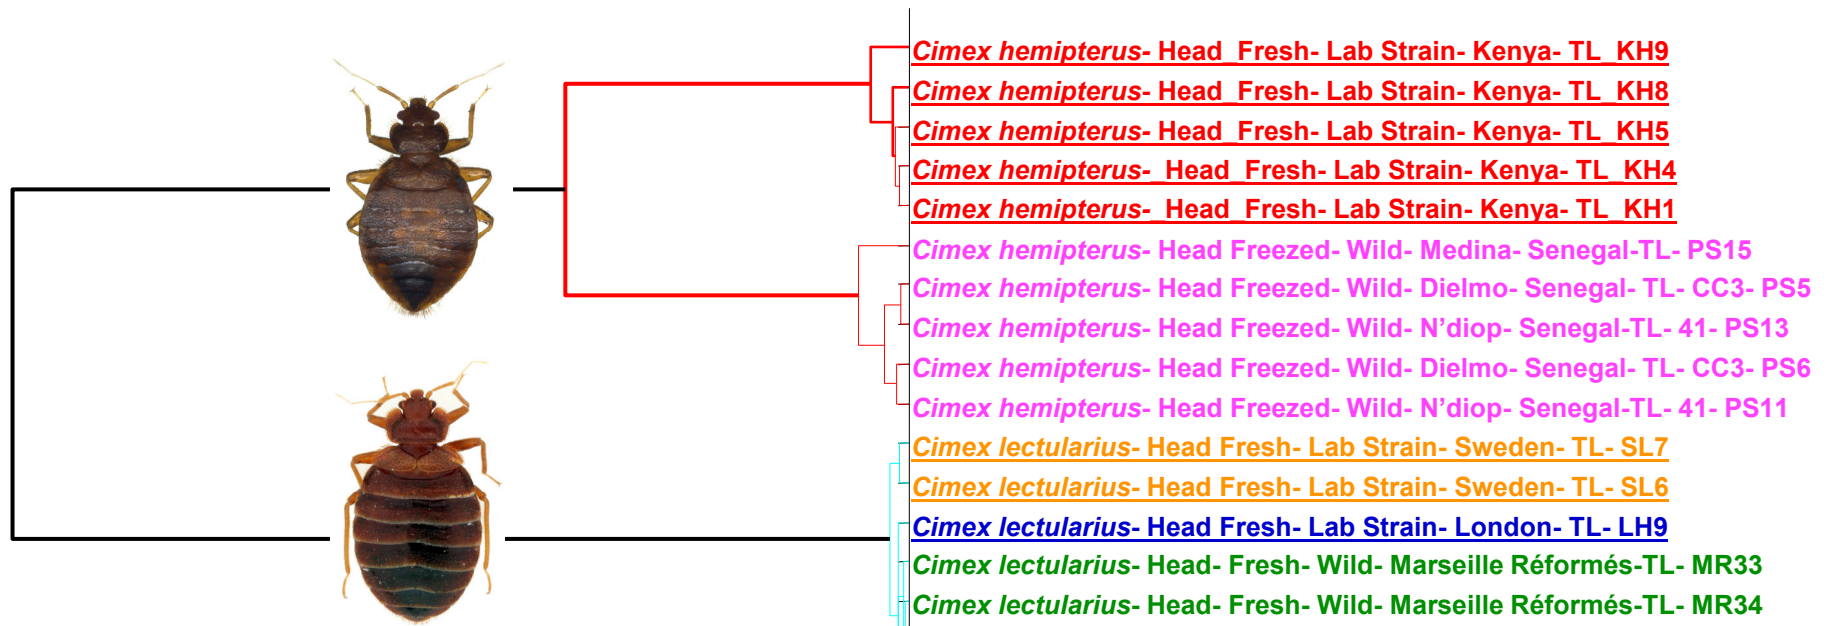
Cimex hemipterus- Head_Fresh- Lab Strain- Kenya- TL_KH9
Cimex hemipterus- Head_Fresh- Lab Strain- Kenya- TL_KH8
Cimex hemipterus- Head_Fresh- Lab Strain- Kenya- TL_KH5
Cimex hemipterus- Head_Fresh- Lab Strain- Kenya- TL_KH4
Cimex hemipterus- Head_Fresh- Lab Strain- Kenya- TL_KH1
Cimex hemipterus- Head Freezed- Wild- Medina- Senegal-TL- PS15
Cimex hemipterus- Head Freezed- Wild- Dielmo- Senegal- TL- CC3- PS5
Cimex hemipterus- Head Freezed- Wild- N'diop- Senegal-TL- 41- PS13
Cimex hemipterus- Head Freezed- Wild- Dielmo- Senegal- TL- CC3- PS6
Cimex hemipterus- Head Freezed- Wild- N'diop- Senegal-TL- 41- PS11
Cimex lectularius- Head Fresh- Lab Strain- Sweden- TL- SL7
Cimex lectularius- Head Fresh- Lab Strain- Sweden- TL- SL6
Cimex lectularius- Head Fresh- Lab Strain- London- TL- LH9
Cimex lectularius- Head- Fresh- Wild- Marseille Réformés-TL- MR33
Cimex lectularius- Head- Fresh- Wild- Marseille Réformés-TL- MR34